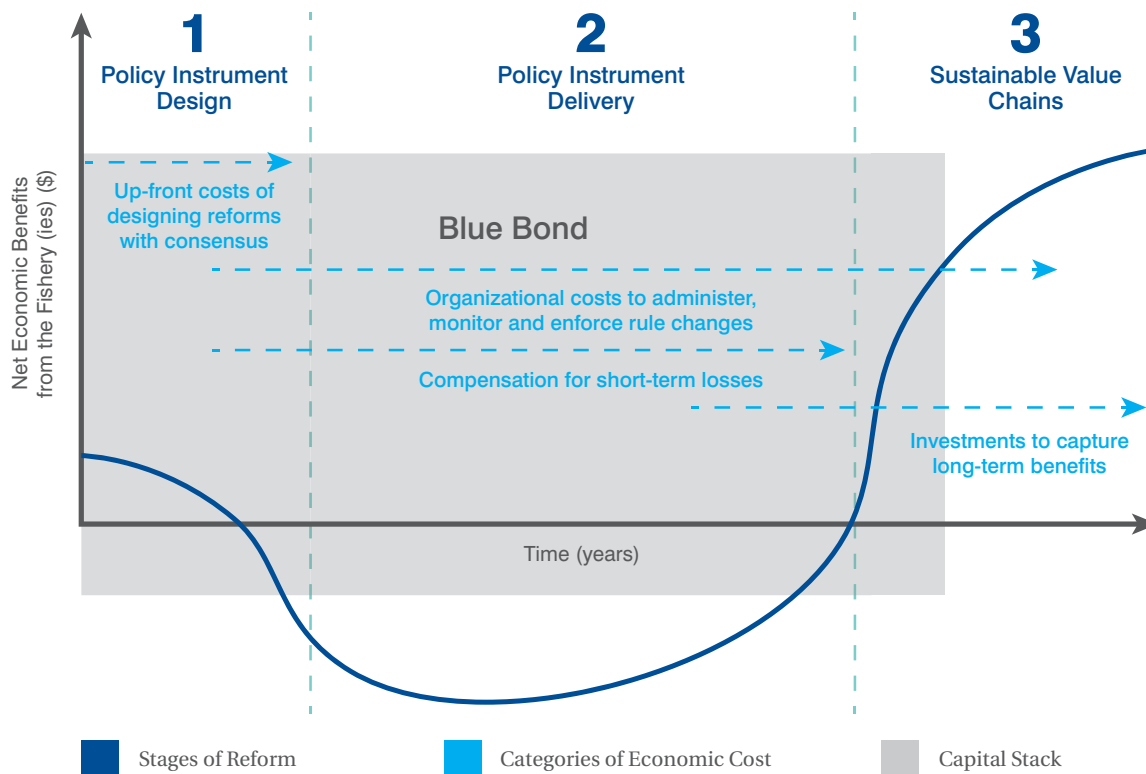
1
Policy Instrument Design

2
Policy Instrument Delivery

3
Sustainable Value Chains

Net Economic Benefits from the Fishery (ies) ($)

Up-front costs of designing reforms with consensus

Blue Bond

Organizational costs to administer, monitor and enforce rule changes

Compensation for short-term losses

Investments to capture long-term benefits

Time (years)

Stages of Reform
Categories of Economic Cost
Capital Stack